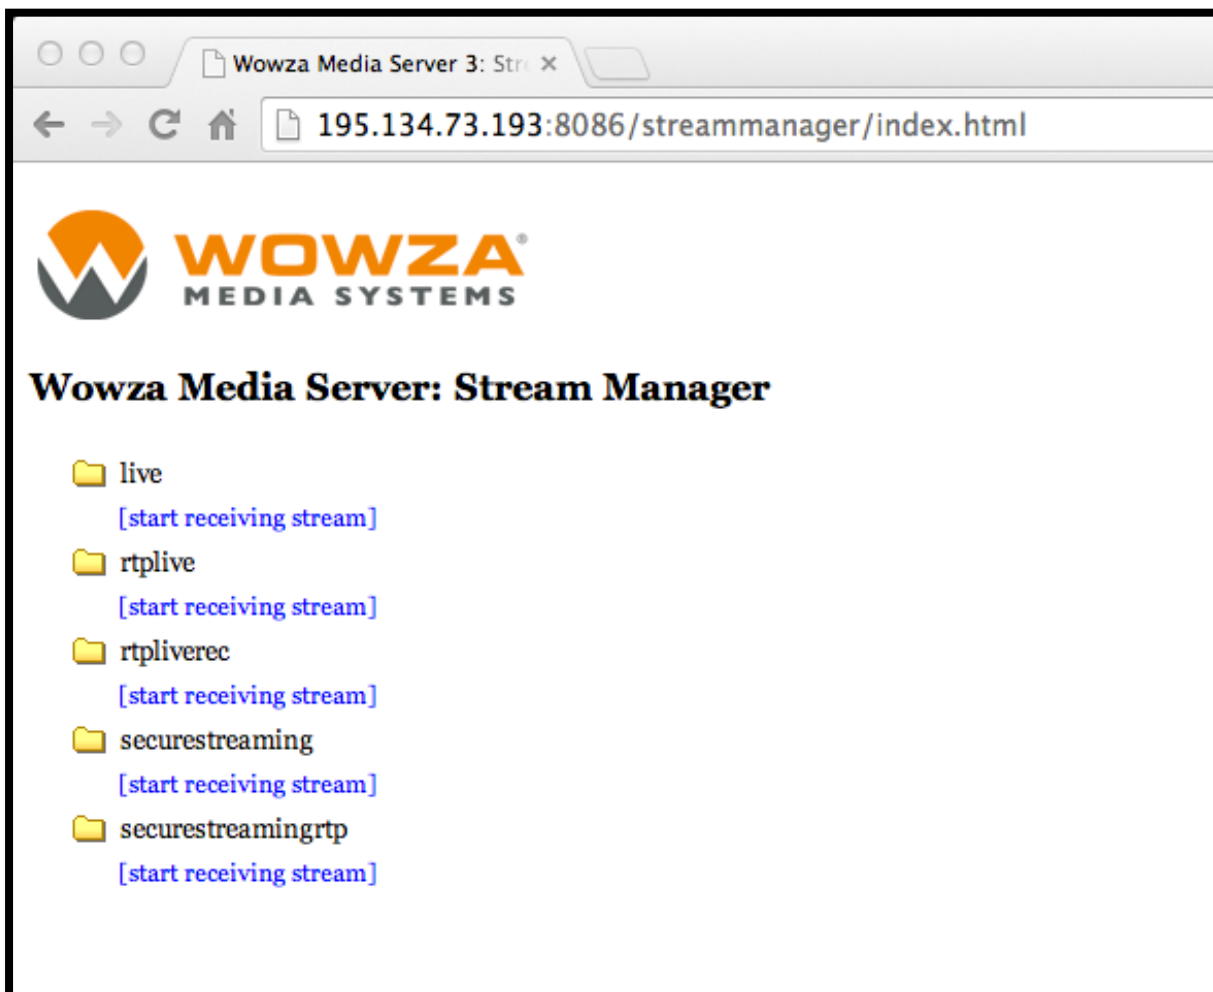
Wowza Media Server 3: Str ×

195.134.73.193:8086/streammanager/index.html

WOWZA®
MEDIA SYSTEMS

Wowza Media Server: Stream Manager

live
[start receiving stream]
rtplive
[start receiving stream]
rtpliverec
[start receiving stream]
securestreaming
[start receiving stream]
securestreamingrtp
[start receiving stream]